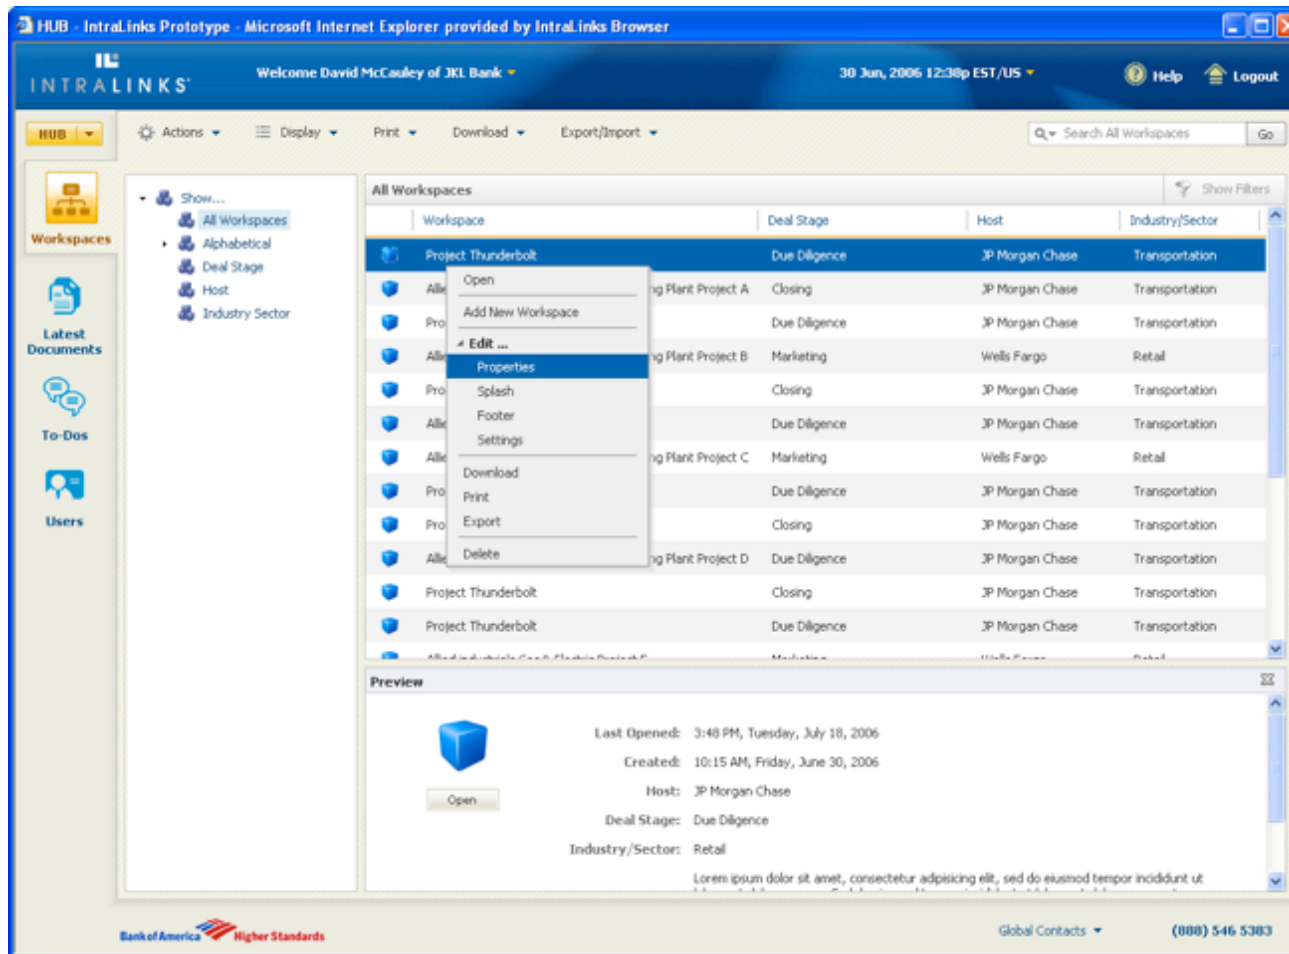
HUB - IntraLinks Prototype - Microsoft Internet Explorer provided by IntraLinks Browser

INTRALINKS

Welcome David McCauley of JKL Bank

30 Jun, 2006 12:38p EST/US

Help

Logout

HUB

Actions

Display

Print

Download

Export/Import

Search All Workspaces

Go

Workspaces

Latest Documents

To-Dos

Users

Show...

All Workspaces

Alphabetical

Deal Stage

Host

Industry Sector

All Workspaces

Show Filters

| Workspace | Deal Stage | Host | Industry/Sector |
|---|---|---|---|
| Project Thunderbolt | Due Diligence | JP Morgan Chase | Transportation |
| Allie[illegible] ...ng Plant Project A | Closing | JP Morgan Chase | Transportation |
| Pro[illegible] | Due Diligence | JP Morgan Chase | Transportation |
| Allie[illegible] ...ng Plant Project B | Marketing | Wells Fargo | Retail |
| Pro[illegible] | Closing | JP Morgan Chase | Transportation |
| Allie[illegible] | Due Diligence | JP Morgan Chase | Transportation |
| Allie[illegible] ...ng Plant Project C | Marketing | Wells Fargo | Retail |
| Pro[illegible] | Due Diligence | JP Morgan Chase | Transportation |
| Pro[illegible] | Closing | JP Morgan Chase | Transportation |
| Allie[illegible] ...ng Plant Project D | Due Diligence | JP Morgan Chase | Transportation |
| Project Thunderbolt | Closing | JP Morgan Chase | Transportation |
| Project Thunderbolt | Due Diligence | JP Morgan Chase | Transportation |

Open

Add New Workspace

Edit ...

Properties

Splash

Footer

Settings

Download

Print

Export

Delete

Preview

Open

Last Opened: 3:48 PM, Tuesday, July 18, 2006

Created: 10:15 AM, Friday, June 30, 2006

Host: JP Morgan Chase

Deal Stage: Due Diligence

Industry/Sector: Retail

Lorem ipsum dolor sit amet, consectetur adipisicing elit, sed do eiusmod tempor incididunt ut

Bank of America Higher Standards

Global Contacts

(888) 546 5383